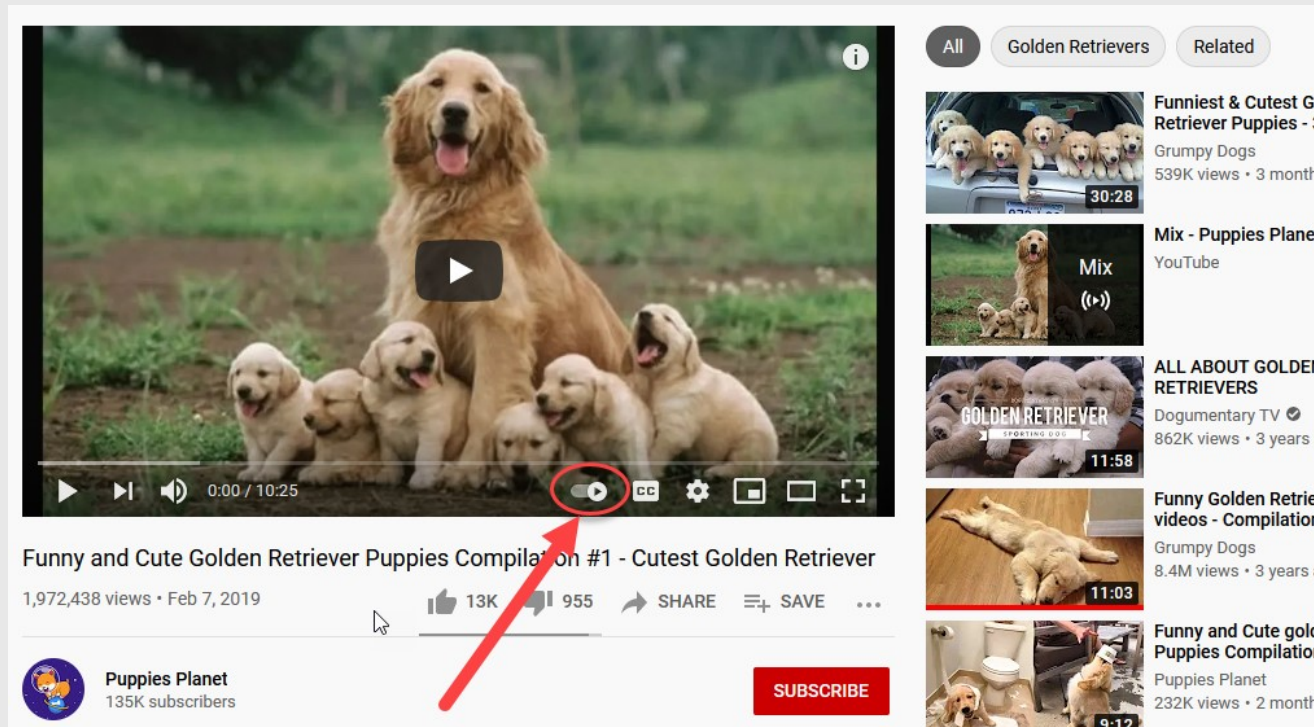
0:00 / 10:25

CC

Funny and Cute Golden Retriever Puppies Compilation #1 - Cutest Golden Retriever

1,972,438 views • Feb 7, 2019

13K 955 SHARE SAVE ...

Puppies Planet
135K subscribers

SUBSCRIBE

All Golden Retrievers Related

Funniest & Cutest G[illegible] Retriever Puppies - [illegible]
Grumpy Dogs
539K views • 3 month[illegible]
30:28

Mix - Puppies Plane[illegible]
YouTube
Mix

ALL ABOUT GOLDE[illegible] RETRIEVERS
Dogumentary TV
862K views • 3 years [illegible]
GOLDEN RETRIEVER
SPORTING DOG
11:58

Funny Golden Retrie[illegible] videos - Compilation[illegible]
Grumpy Dogs
8.4M views • 3 years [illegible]
11:03

Funny and Cute gold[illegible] Puppies Compilation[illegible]
Puppies Planet
232K views • 2 month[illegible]
9:12